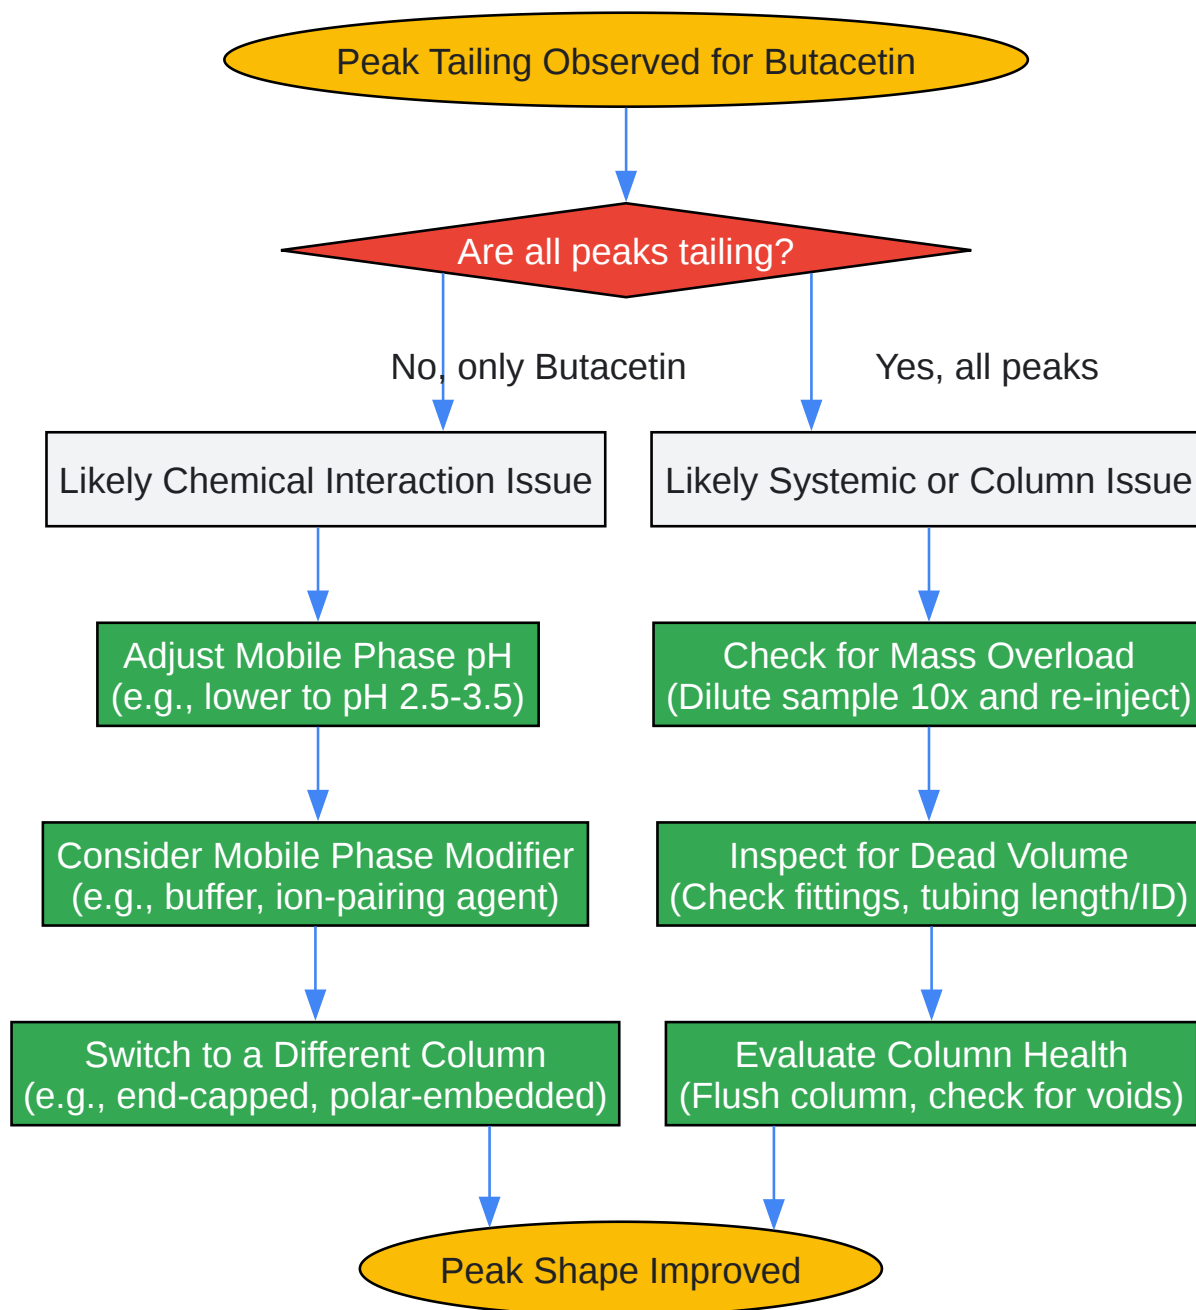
Peak Tailing Observed for Butacetin

Are all peaks tailing?

No, only Butacetin

Yes, all peaks

Likely Chemical Interaction Issue

Likely Systemic or Column Issue

Adjust Mobile Phase pH
(e.g., lower to pH 2.5-3.5)

Check for Mass Overload
(Dilute sample 10x and re-inject)

Consider Mobile Phase Modifier
(e.g., buffer, ion-pairing agent)

Inspect for Dead Volume
(Check fittings, tubing length/ID)

Switch to a Different Column
(e.g., end-capped, polar-embedded)

Evaluate Column Health
(Flush column, check for voids)

Peak Shape Improved